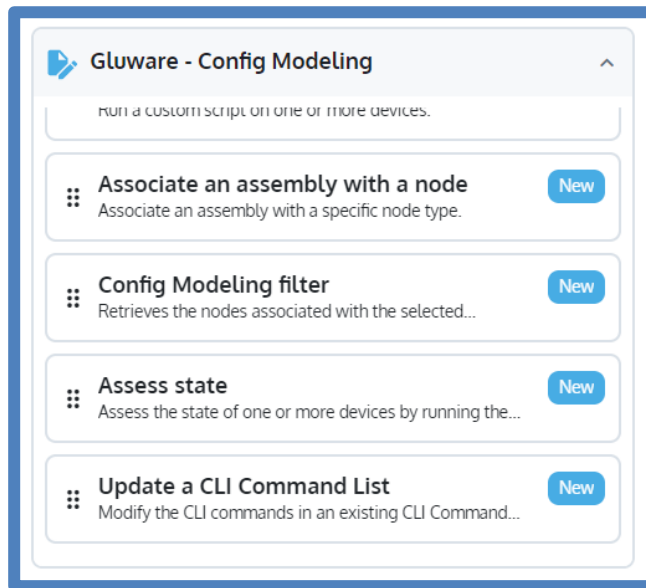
Gluware - Config Modeling

Run a custom script on one or more devices.

Associate an assembly with a node
Associate an assembly with a specific node type.
New

Config Modeling filter
Retrieves the nodes associated with the selected...
New

Assess state
Assess the state of one or more devices by running the...
New

Update a CLI Command List
Modify the CLI commands in an existing CLI Command...
New